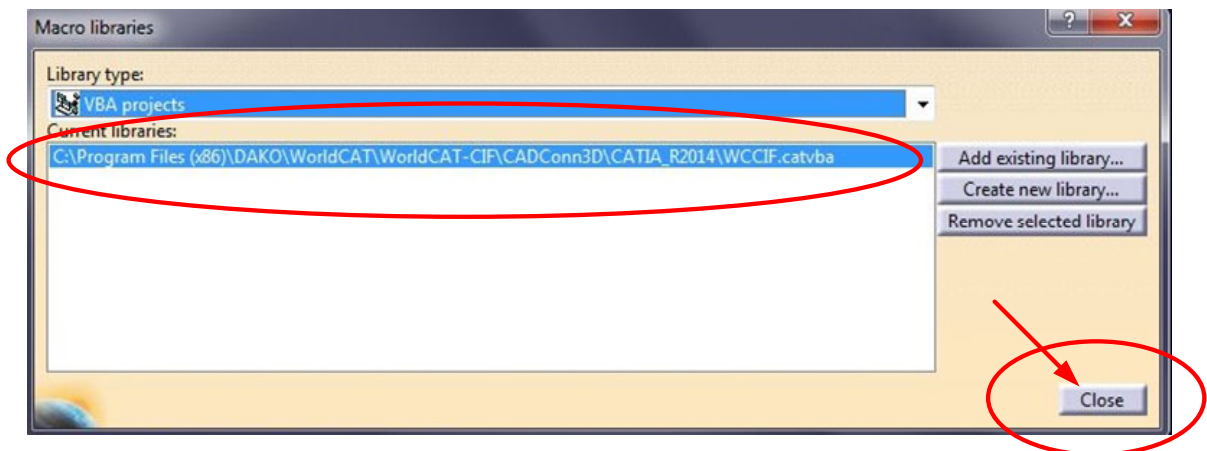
Macro libraries

?

X

Library type:

VBA projects

Current libraries:

C:\Program Files (x86)\DAKO\WorldCAT\WorldCAT-CIF\CADConn3D\CATIA_R2014\WCCIF.catvba

Add existing library...

Create new library...

Remove selected library

Close